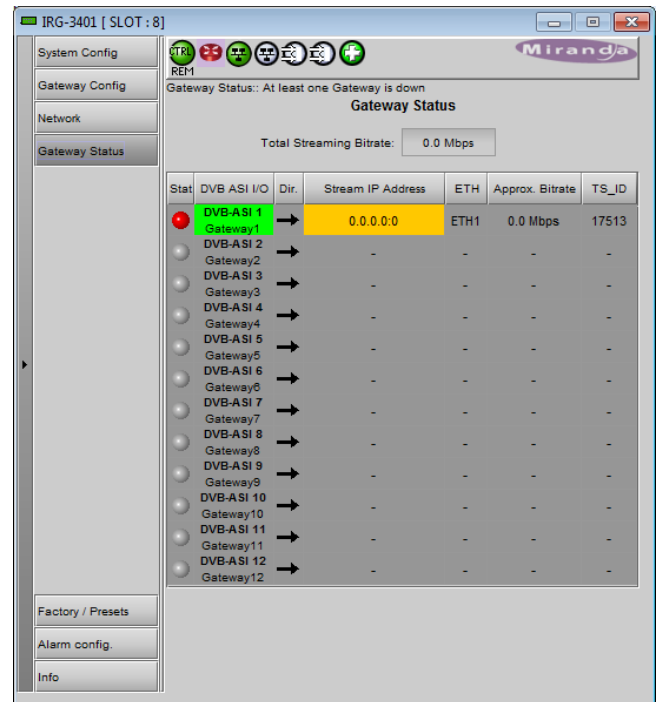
IRG-3401 [ SLOT : 8]

System Config
Gateway Config
Network
Gateway Status

CTRL
REM

Miranda

Gateway Status:: At least one Gateway is down

Gateway Status

Total Streaming Bitrate: 0.0 Mbps

| Stat | DVB ASI I/O | Dir. | Stream IP Address | ETH | Approx. Bitrate | TS_ID |
|---|---|---|---|---|---|---|
| | DVB-ASI 1 Gateway1 | | 0.0.0.0:0 | ETH1 | 0.0 Mbps | 17513 |
| | DVB-ASI 2 Gateway2 | | - | - | - | - |
| | DVB-ASI 3 Gateway3 | | - | - | - | - |
| | DVB-ASI 4 Gateway4 | | - | - | - | - |
| | DVB-ASI 5 Gateway5 | | - | - | - | - |
| | DVB-ASI 6 Gateway6 | | - | - | - | - |
| | DVB-ASI 7 Gateway7 | | - | - | - | - |
| | DVB-ASI 8 Gateway8 | | - | - | - | - |
| | DVB-ASI 9 Gateway9 | | - | - | - | - |
| | DVB-ASI 10 Gateway10 | | - | - | - | - |
| | DVB-ASI 11 Gateway11 | | - | - | - | - |
| | DVB-ASI 12 Gateway12 | | - | - | - | - |

Factory / Presets
Alarm config.
Info